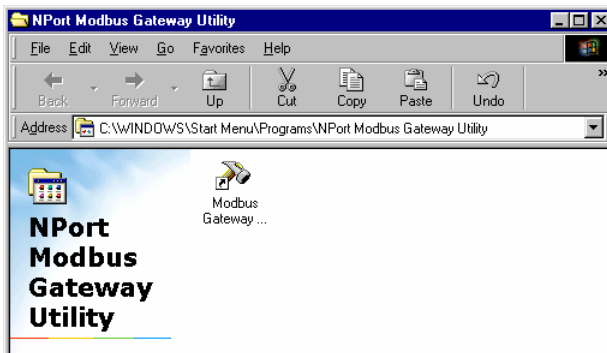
NPort Modbus Gateway Utility

File Edit View Go Favorites Help

Back Forward Up Cut Copy Paste Undo

Address C:\WINDOWS\Start Menu\Programs\NPort Modbus Gateway Utility

NPort Modbus Gateway Utility

Modbus Gateway ...